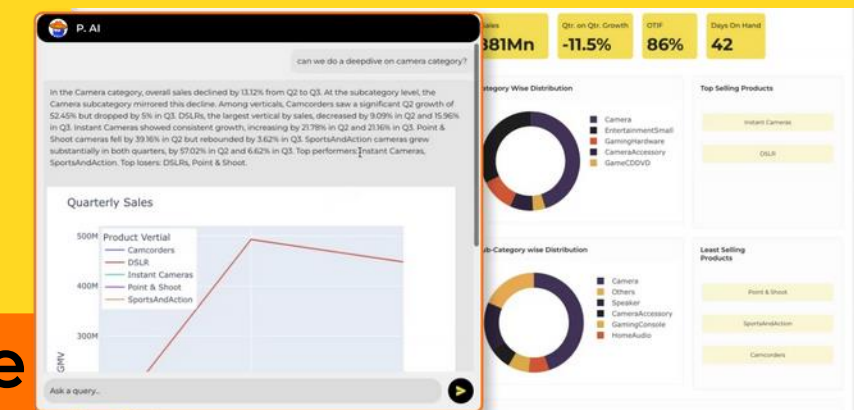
P. AI

can we do a deepdive on camera category?

In the Camera category, overall sales declined by 13.12% from Q2 to Q3. At the subcategory level, the Camera subcategory mirrored this decline. Among verticals, Camcorders saw a significant Q2 growth of 52.45% but dropped by 5% in Q3. DSLRs, the largest vertical by sales, decreased by 9.09% in Q2 and 15.96% in Q3. Instant Cameras showed consistent growth, increasing by 21.78% in Q2 and 21.16% in Q3. Point & Shoot cameras fell by 39.16% in Q2 but rebounded by 3.62% in Q3. SportsAndAction cameras grew substantially in both quarters, by 57.02% in Q2 and 6.62% in Q3. Top performers: Instant Cameras, SportsAndAction. Top losers: DSLRs, Point & Shoot.

Quarterly Sales

Product Vertial
Camcorders
DSLR
Instant Cameras
Point & Shoot
SportsAndAction

500M
400M
300M
GMV

Ask a query..

ales
381Mn

Qtr. on Qtr. Growth
-11.5%

OTIF
86%

Days On Hand
42

tegory Wise Distribution
Camera
EntertainmentSmall
GamingHardware
CameraAccessory
GameCDDVD

Top Selling Products
Instant Cameras
DSLR

ub-Category wise Distribution
Camera
Others
Speaker
CameraAccessory
GamingConsole
HomeAudio

Least Selling Products
Point & Shoot
SportsAndAction
Camcorders

e